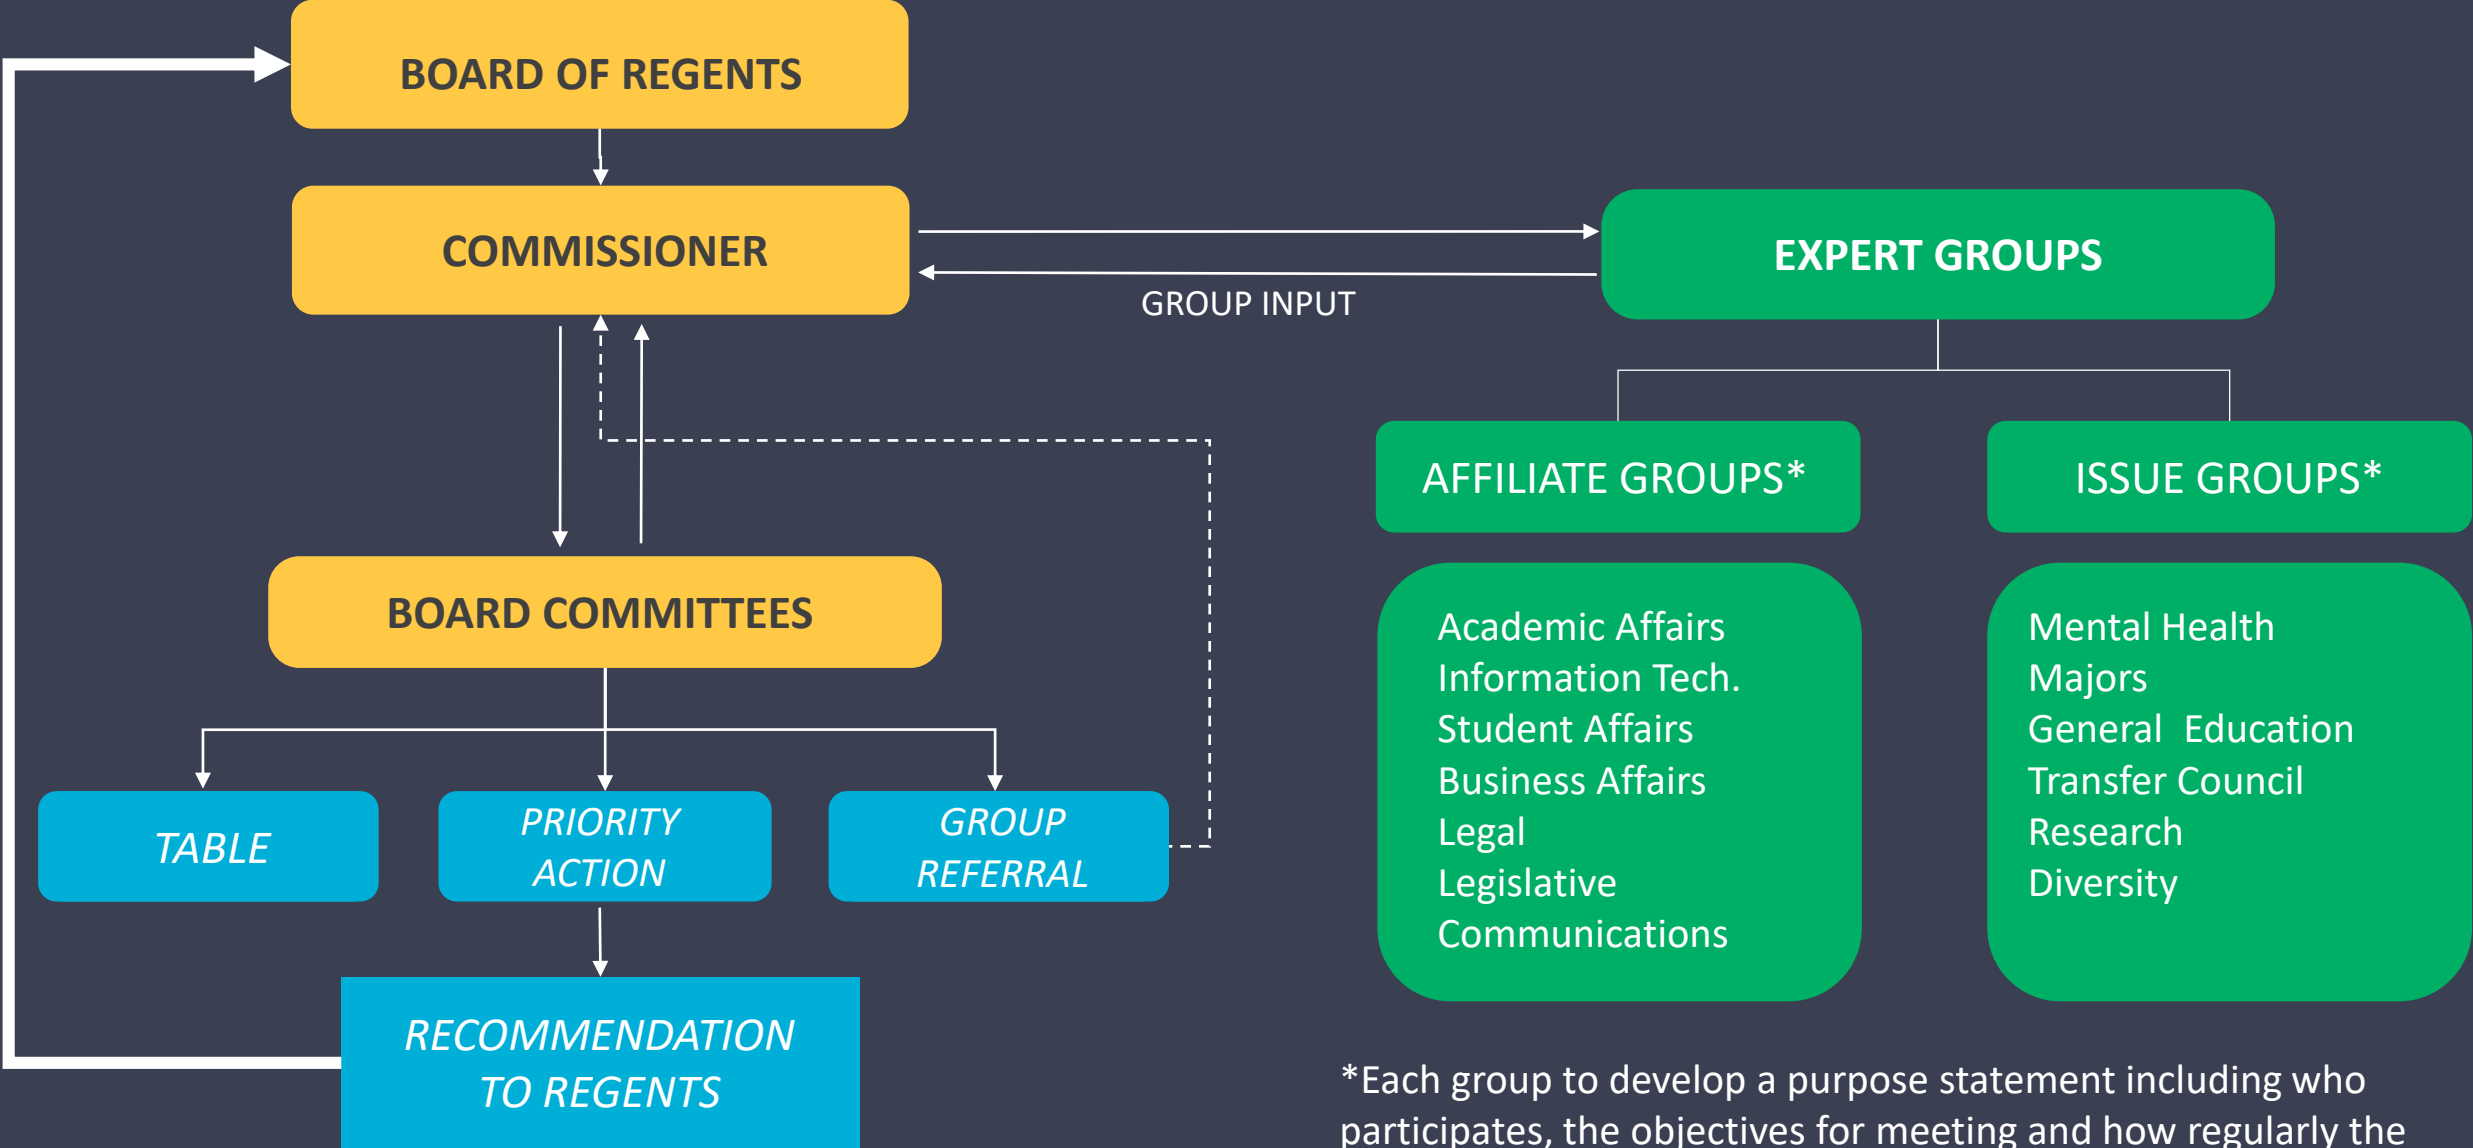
BOARD OF REGENTS

COMMISSIONER

GROUP INPUT

EXPERT GROUPS

AFFILIATE GROUPS*

ISSUE GROUPS*

Academic Affairs
Information Tech.
Student Affairs
Business Affairs
Legal
Legislative
Communications

Mental Health
Majors
General Education
Transfer Council
Research
Diversity

BOARD COMMITTEES

TABLE

PRIORITY ACTION

GROUP REFERRAL

RECOMMENDATION TO REGENTS

*Each group to develop a purpose statement including who participates, the objectives for meeting and how regularly the